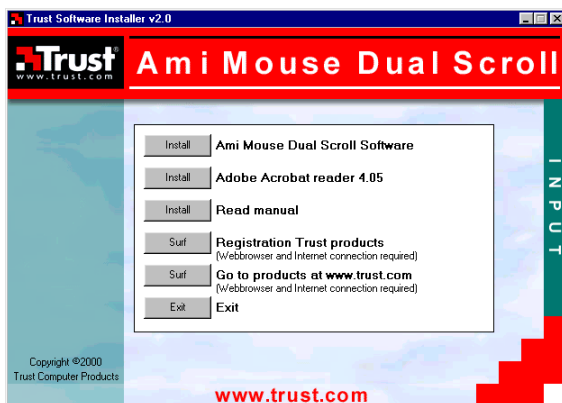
Trust Software Installer v2.0

Trust®
www.trust.com

Ami Mouse Dual Scroll

Install Ami Mouse Dual Scroll Software

Install Adobe Acrobat reader 4.05

Install Read manual

Surf Registration Trust products
(Webbrowser and Internet connection required)

Surf Go to products at www.trust.com
(Webbrowser and Internet connection required)

Exit Exit

INPUT

Copyright ©2000
Trust Computer Products

www.trust.com